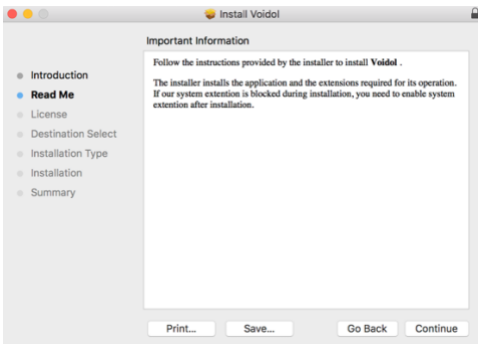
Install Voidol

Important Information

Introduction
Read Me
License
Destination Select
Installation Type
Installation
Summary

Follow the instructions provided by the installer to install **Voidol** .

The installer installs the application and the extensions required for its operation. If our system extention is blocked during installation, you need to enable system extention after installation.

Print...
Save...
Go Back
Continue